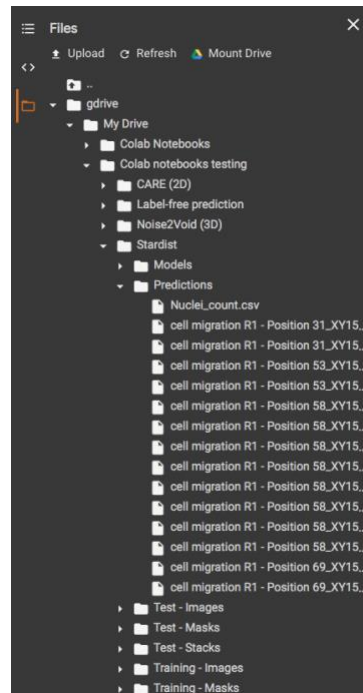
Files

Upload Refresh Mount Drive

..
gdrive
My Drive
Colab Notebooks
Colab notebooks testing
CARE (2D)
Label-free prediction
Noise2Void (3D)
Stardist
Models
Predictions
Nuclei_count.csv
cell migration R1 - Position 31_XY15_
cell migration R1 - Position 31_XY15_
cell migration R1 - Position 53_XY15_
cell migration R1 - Position 53_XY15_
cell migration R1 - Position 58_XY15_
cell migration R1 - Position 58_XY15_
cell migration R1 - Position 58_XY15_
cell migration R1 - Position 58_XY15_
cell migration R1 - Position 58_XY15_
cell migration R1 - Position 58_XY15_
cell migration R1 - Position 58_XY15_
cell migration R1 - Position 58_XY15_
cell migration R1 - Position 58_XY15_
cell migration R1 - Position 69_XY15_
cell migration R1 - Position 69_XY15_
Test - Images
Test - Masks
Test - Stacks
Training - Images
Training - Masks